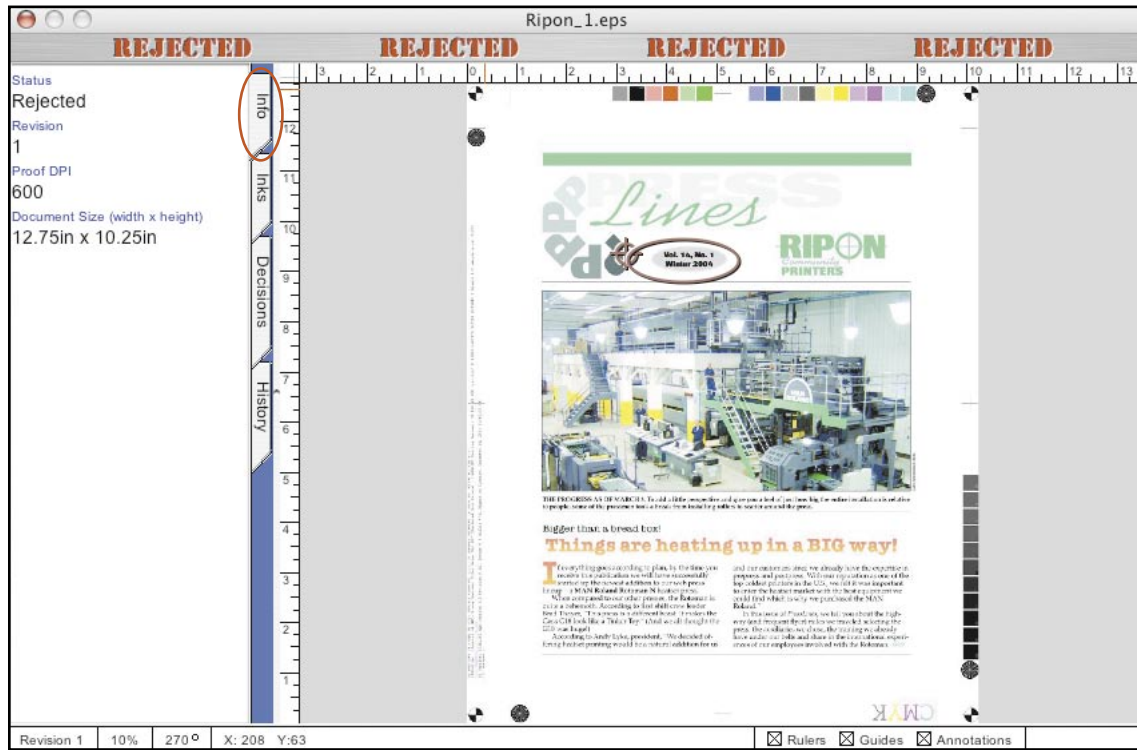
Ripon_1.eps

REJECTED REJECTED REJECTED REJECTED

Status
Rejected
Revision
1
Proof DPI
600
Document Size (width x height)
12.75in x 10.25in

Info
Inks
Decisions
History

PRESS Lines

Vol. 14, No. 1
Winter 2004

RIPON
Community
PRINTERS

THE PROGRESS AS OF MARCH 5. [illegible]

Bigger than a bread box!

Things are heating up in a BIG way!

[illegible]

CMYK

Revision 1 | 10% | 270° | X: 208 Y:63 | ☒ Rulers ☒ Guides ☒ Annotations